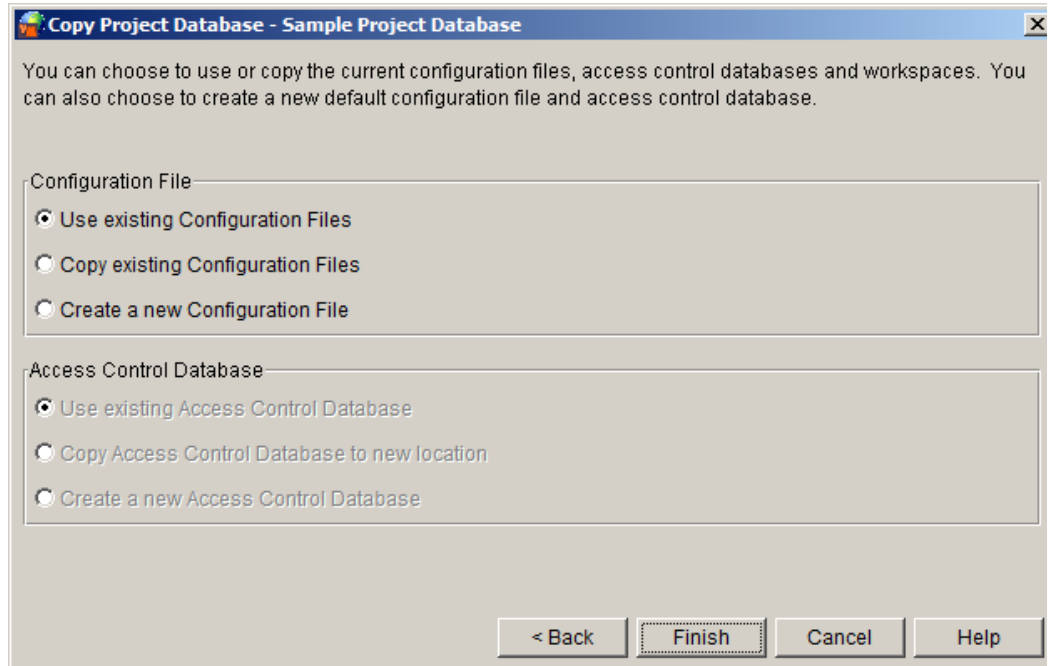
Copy Project Database - Sample Project Database

You can choose to use or copy the current configuration files, access control databases and workspaces. You can also choose to create a new default configuration file and access control database.

Configuration File

Use existing Configuration Files

Copy existing Configuration Files

Create a new Configuration File

Access Control Database

Use existing Access Control Database

Copy Access Control Database to new location

Create a new Access Control Database

< Back
Finish
Cancel
Help